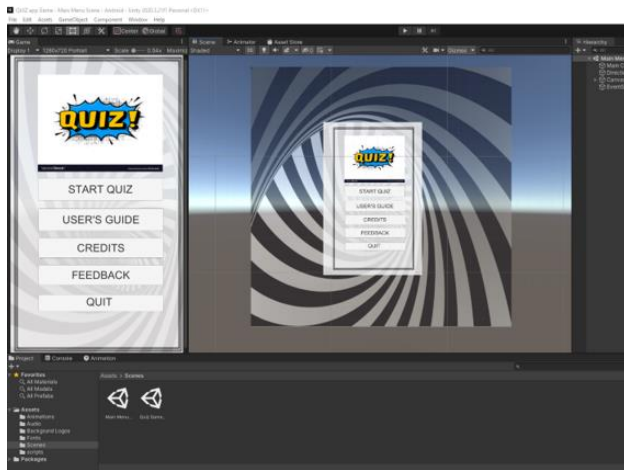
QUIZ app Game - Main Menu Scene - Android - Unity 2020.3 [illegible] Personal

File Edit Assets GameObject Component Window Help

Center Global

Game

Display 1 1280x720 Portrait Scale 0.84x

Scene Animator Asset Store

Shaded

Gizmos

Hierarchy

Main Menu

QUIZ!

START QUIZ

USER'S GUIDE

CREDITS

FEEDBACK

QUIT

QUIZ!

START QUIZ

USER'S GUIDE

CREDITS

FEEDBACK

QUIT

Project Console Animation

Favorites

All Materials

All Models

All Prefabs

Assets

Animations

Audio

Background Logos

Fonts

Scenes

Scripts

Packages

Assets > Scenes

Main Menu

Quiz Game